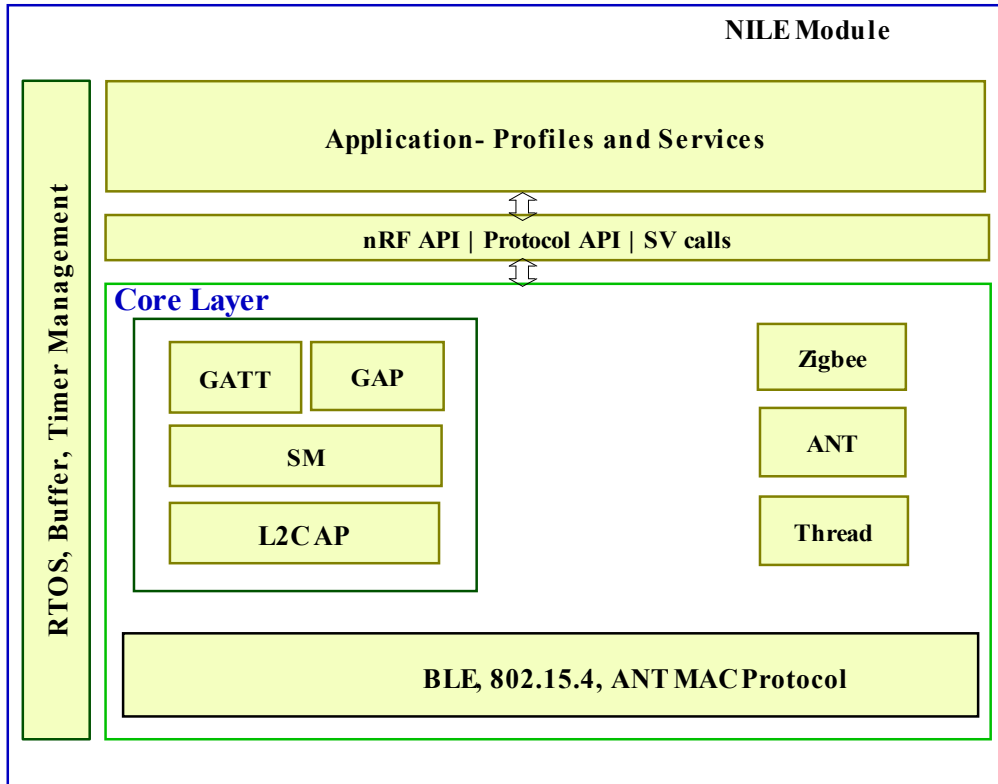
NILE Module

RTOS, Buffer, Timer Management

Application- Profiles and Services

nRF API | Protocol API | SV calls

Core Layer

GATT

GAP

SM

L2CAP

Zigbee

ANT

Thread

BLE, 802.15.4, ANT MAC Protocol